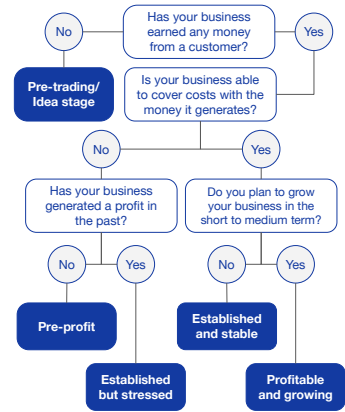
Has your business earned any money from a customer?

No

Yes

Pre-trading/ Idea stage

Is your business able to cover costs with the money it generates?

No

Yes

Has your business generated a profit in the past?

Do you plan to grow your business in the short to medium term?

No

Yes

No

Yes

Pre-profit

Established and stable

Established but stressed

Profitable and growing